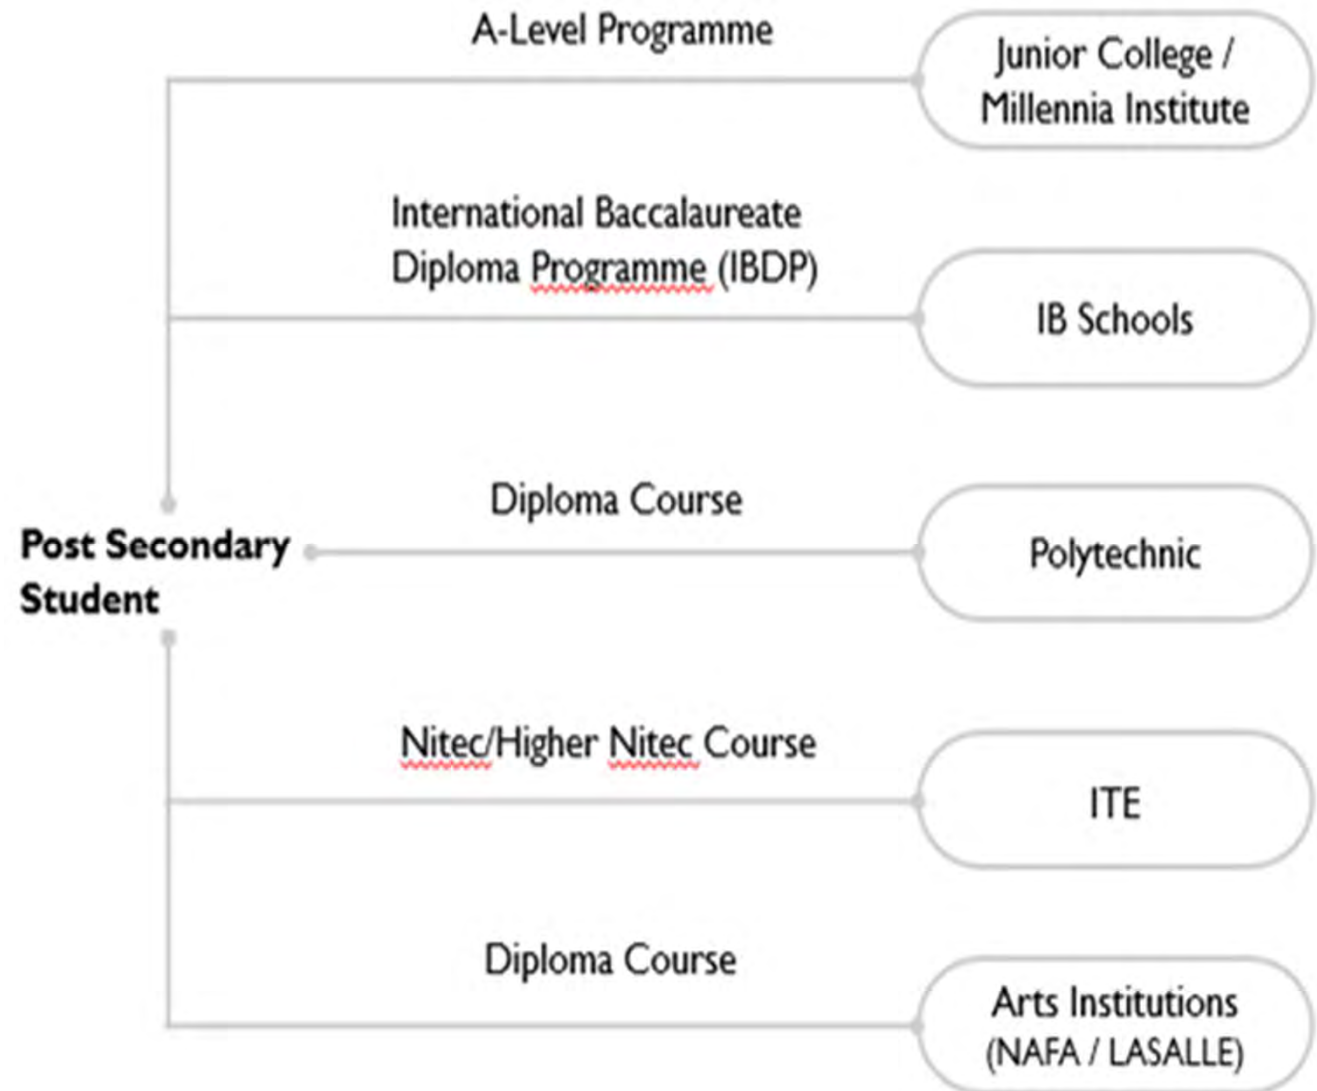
Post Secondary Student

A-Level Programme

Junior College / Millennia Institute

International Baccalaureate Diploma Programme (IBDP)

IB Schools

Diploma Course

Polytechnic

Nitec/Higher Nitec Course

ITE

Diploma Course

Arts Institutions (NAFA / LASALLE)